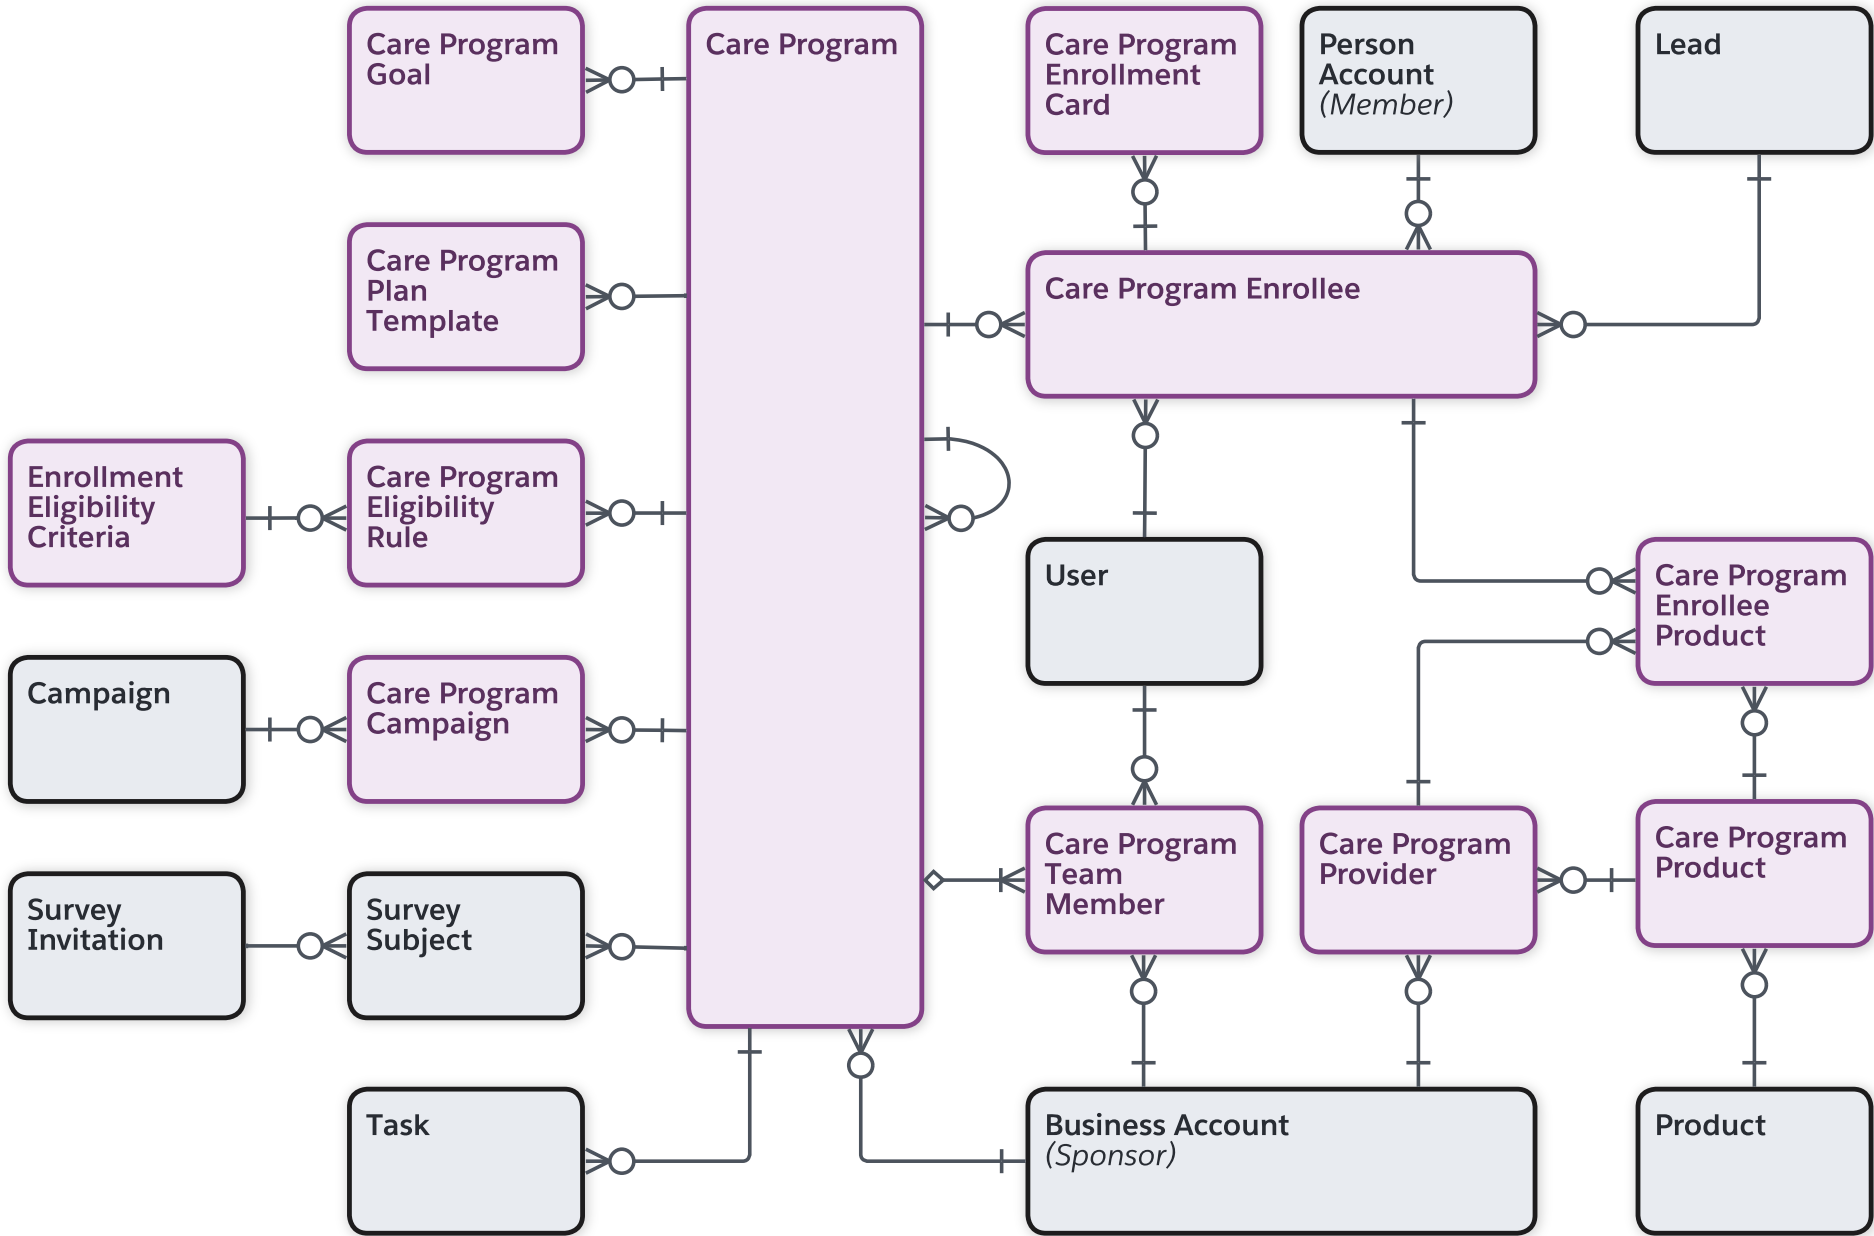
Care Program Goal

Care Program

Care Program Enrollment Card

Person Account (Member)

Lead

Care Program Plan Template

Care Program Enrollee

Enrollment Eligibility Criteria

Care Program Eligibility Rule

User

Care Program Enrollee Product

Campaign

Care Program Campaign

Survey Invitation

Survey Subject

Care Program Team Member

Care Program Provider

Care Program Product

Task

Business Account (Sponsor)

Product